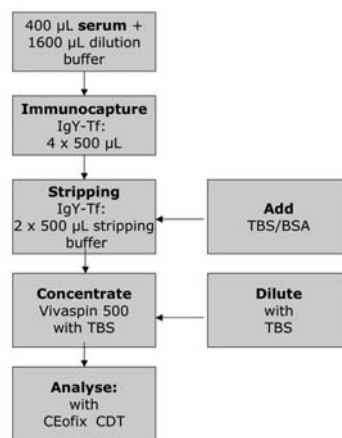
400 µL **serum** + 1600 µL dilution buffer

**Immunocapture**
IgY-Tf:
4 x 500 µL

**Stripping**
IgY-Tf:
2 x 500 µL stripping buffer

**Add**
TBS/BSA

**Concentrate**
Vivaspin 500
with TBS

**Dilute**
with
TBS

**Analyse:**
with
CEofix CDT